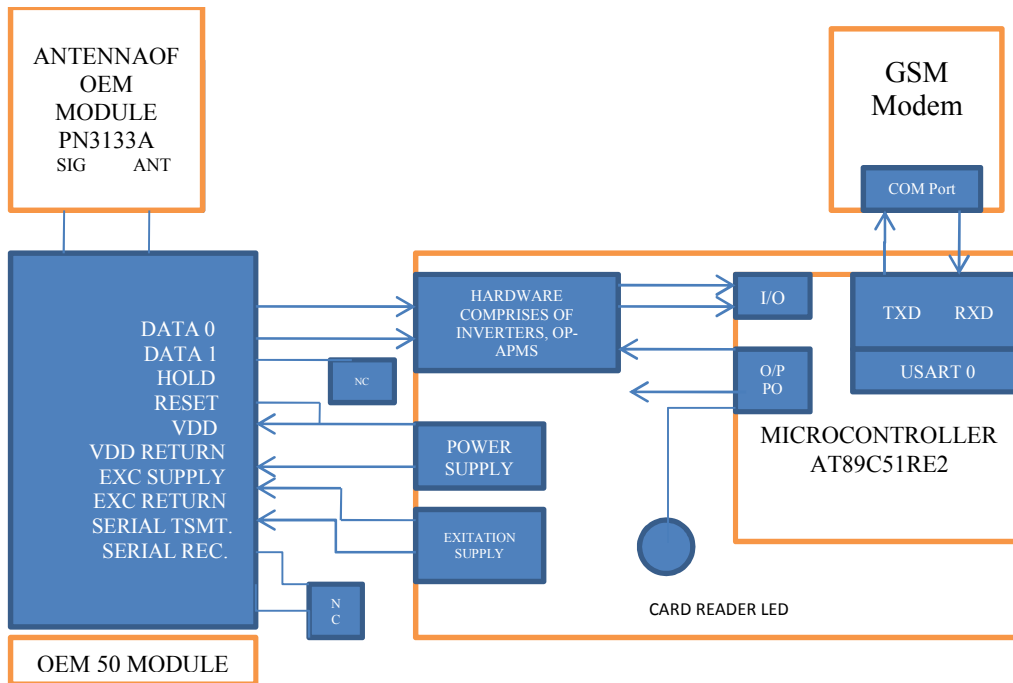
ANTENNAOF OEM MODULE PN3133A
SIG ANT

GSM Modem

COM Port

DATA 0
DATA 1
HOLD
RESET
VDD
VDD RETURN
EXC SUPPLY
EXC RETURN
SERIAL TSMT.
SERIAL REC.

NC

HARDWARE COMPRISES OF INVERTERS, OP-APMS

I/O

O/P PO

TXD RXD

USART 0

MICROCONTROLLER AT89C51RE2

POWER SUPPLY

EXITATION SUPPLY

N C

CARD READER LED

OEM 50 MODULE